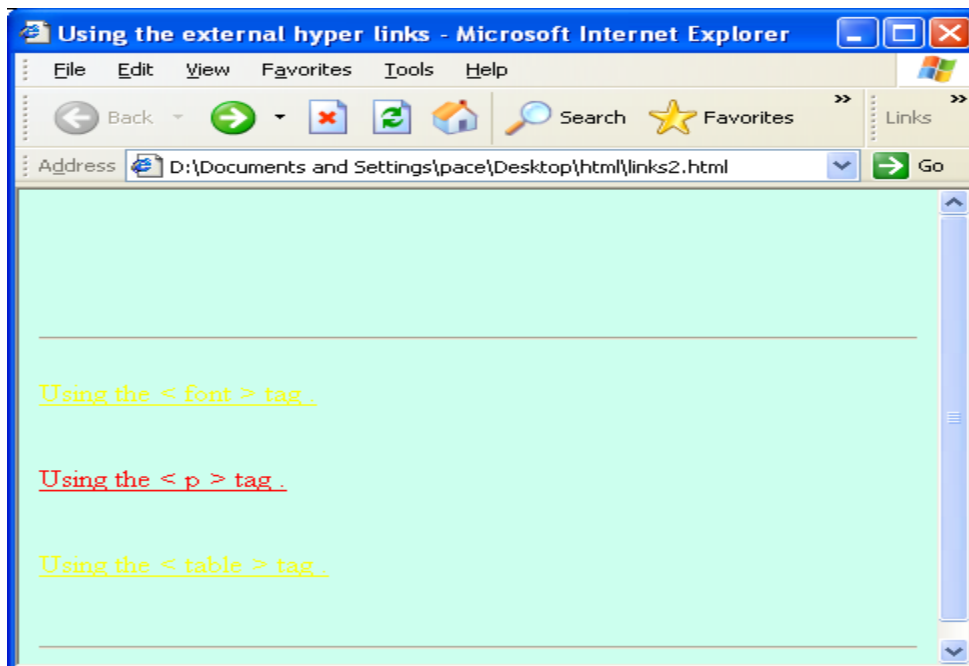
Using the external hyper links - Microsoft Internet Explorer

File Edit View Favorites Tools Help

Back Search Favorites Links

Address D:\Documents and Settings\pace\Desktop\html\links2.html Go

Using the < font > tag .

Using the < p > tag .

Using the < table > tag .